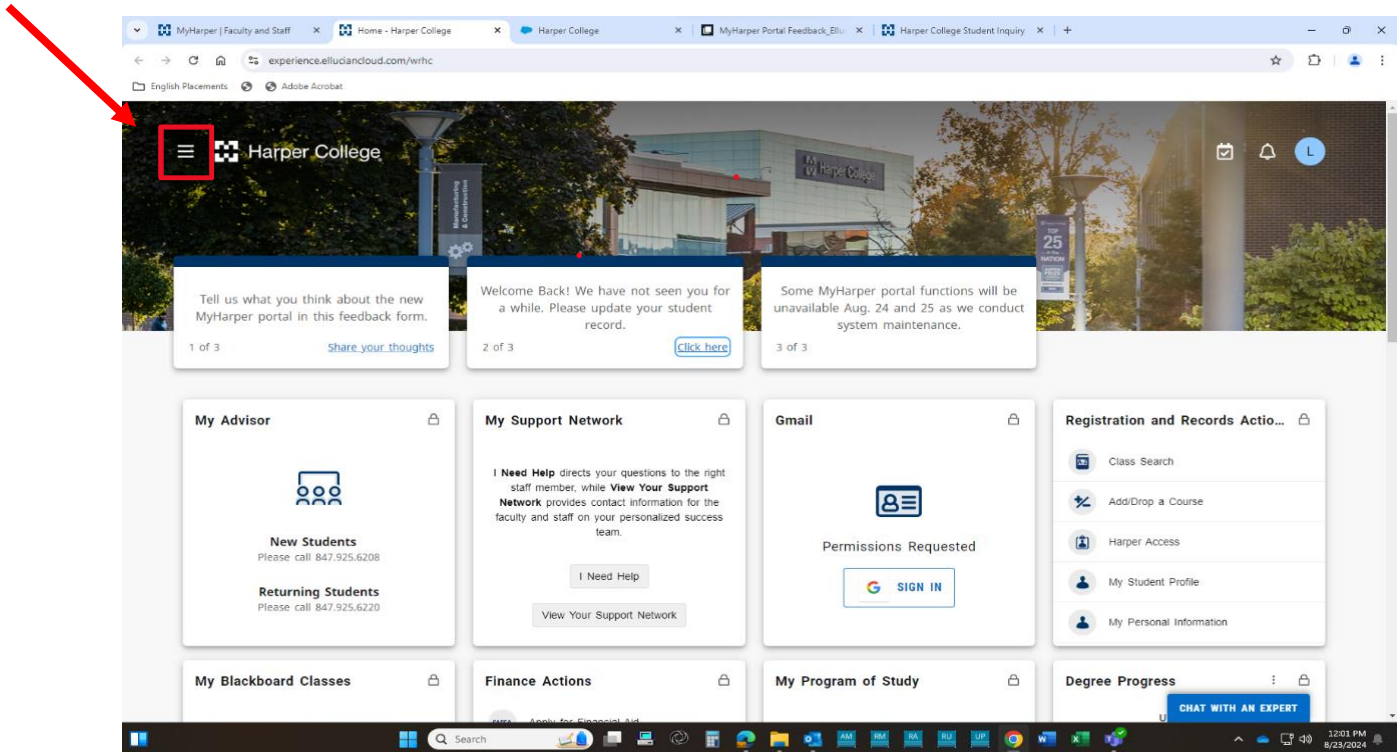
MyHarper | Faculty and Staff
Home - Harper College
Harper College
MyHarper Portal Feedback_Ellu
Harper College Student Inquiry

experience.elluciancloud.com/wrhc

English Placements
Adobe Acrobat

Harper College

L

Manufacturing & Construction

Harper College

TOP 25 NATION

Tell us what you think about the new MyHarper portal in this feedback form.

1 of 3
Share your thoughts

Welcome Back! We have not seen you for a while. Please update your student record.

2 of 3
Click here

Some MyHarper portal functions will be unavailable Aug. 24 and 25 as we conduct system maintenance.

3 of 3

My Advisor

New Students
Please call 847.925.6208

Returning Students
Please call 847.925.6220

My Support Network

I Need Help directs your questions to the right staff member, while View Your Support Network provides contact information for the faculty and staff on your personalized success team.

I Need Help

View Your Support Network

Gmail

Permissions Requested

SIGN IN

Registration and Records Actio...

Class Search
Add/Drop a Course
Harper Access
My Student Profile
My Personal Information

My Blackboard Classes

Finance Actions

Apply for Financial Aid

My Program of Study

Degree Progress

CHAT WITH AN EXPERT

Search

12:01 PM
8/23/2024